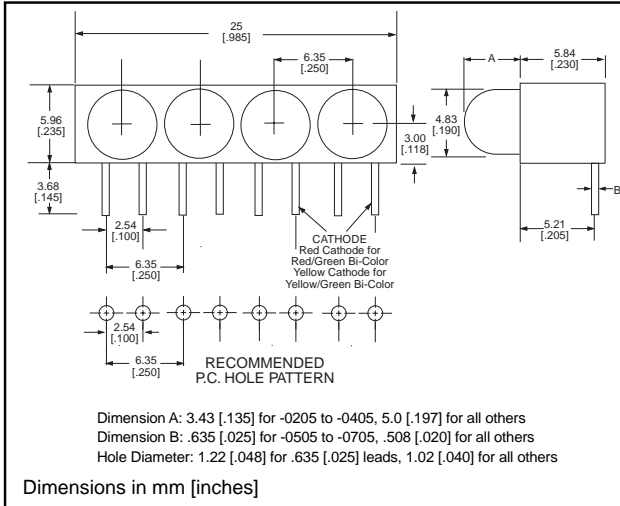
25
[.985]

6.35
[.250]

5.96
[.235]

4.83
[.190]

3.00
[.118]

3.68
[.145]

2.54
[.100]

6.35
[.250]

CATHODE
Red Cathode for
Red/Green Bi-Color
Yellow Cathode for
Yellow/Green Bi-Color

A

5.84
[.230]

B

5.21
[.205]

2.54
[.100]

6.35
[.250]

RECOMMENDED
P.C. HOLE PATTERN

Dimension A: 3.43 [.135] for -0205 to -0405, 5.0 [.197] for all others
Dimension B: .635 [.025] for -0505 to -0705, .508 [.020] for all others
Hole Diameter: 1.22 [.048] for .635 [.025] leads, 1.02 [.040] for all others

Dimensions in mm [inches]